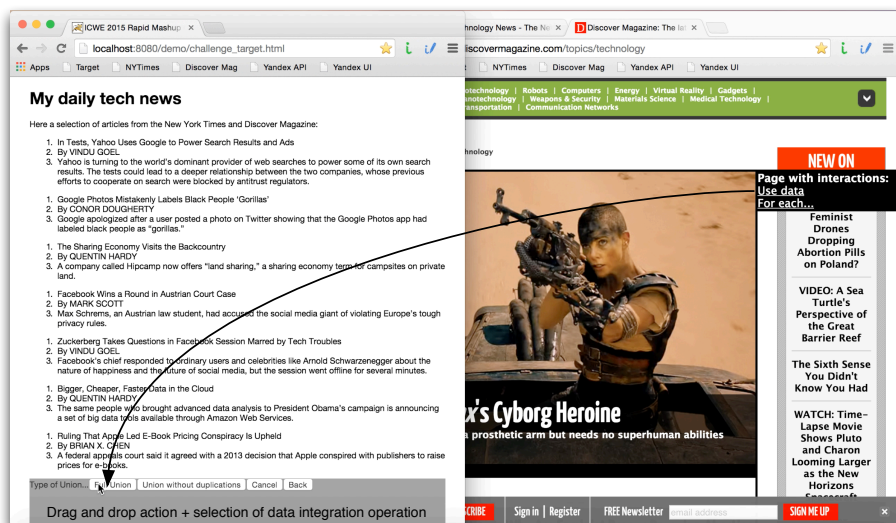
ICWE 2015 Rapid Mashup ×

localhost:8080/demo/challenge_target.html

Apps Target NYTimes Discover Mag Yandex API Yandex UI

My daily tech news

Here a selection of articles from the New York Times and Discover Magazine:

1. In Tests, Yahoo Uses Google to Power Search Results and Ads
2. By VINDU GOEL
3. Yahoo is turning to the world's dominant provider of web searches to power some of its own search results. The tests could lead to a deeper relationship between the two companies, whose previous efforts to cooperate on search were blocked by antitrust regulators.

1. Google Photos Mistakenly Labels Black People 'Gorillas'
2. By CONOR DOUGHERTY
3. Google apologized after a user posted a photo on Twitter showing that the Google Photos app had labeled black people as "gorillas."

1. The Sharing Economy Visits the Backcountry
2. By QUENTIN HARDY
3. A company called Hipcamp now offers "land sharing," a sharing economy term for campsites on private land.

1. Facebook Wins a Round in Austrian Court Case
2. By MARK SCOTT
3. Max Schrems, an Austrian law student, had accused the social media giant of violating Europe's tough privacy rules.

1. Zuckerberg Takes Questions in Facebook Session Marred by Tech Troubles
2. By VINDU GOEL
3. Facebook's chief responded to ordinary users and celebrities like Arnold Schwarzenegger about the nature of happiness and the future of social media, but the session went offline for several minutes.

1. Bigger, Cheaper, Faster Data in the Cloud
2. By QUENTIN HARDY
3. The same people who brought advanced data analysis to President Obama's campaign is announcing a set of big data tools available through Amazon Web Services.

1. Ruling That Apple Led E-Book Pricing Conspiracy Is Upheld
2. By BRIAN X. CHEN
3. A federal appeals court said it agreed with a 2013 decision that Apple conspired with publishers to raise prices for e-books.

Type of Union... Full Union Union without duplications Cancel Back

Drag and drop action + selection of data integration operation

chnology News - The Ne ×
Discover Magazine: The la ×

discovermagazine.com/topics/technology

NYTimes Discover Mag Yandex API Yandex UI

otechnology | Robots | Computers | Energy | Virtual Reality | Gadgets | anotechnology | Weapons & Security | Materials Science | Medical Technology | ransportation | Communication Networks

chnology

NEW ON

Page with interactions:
Use data
For each...

Feminist Drones Dropping Abortion Pills on Poland?

VIDEO: A Sea Turtle's Perspective of the Great Barrier Reef

The Sixth Sense You Didn't Know You Had

WATCH: Time-Lapse Movie Shows Pluto and Charon Looming Larger as the New Horizons Spacecraft

x's Cyborg Heroine
a prosthetic arm but needs no superhuman abilities

SCRIBE Sign in | Register FREE Newsletter email address SIGN ME UP